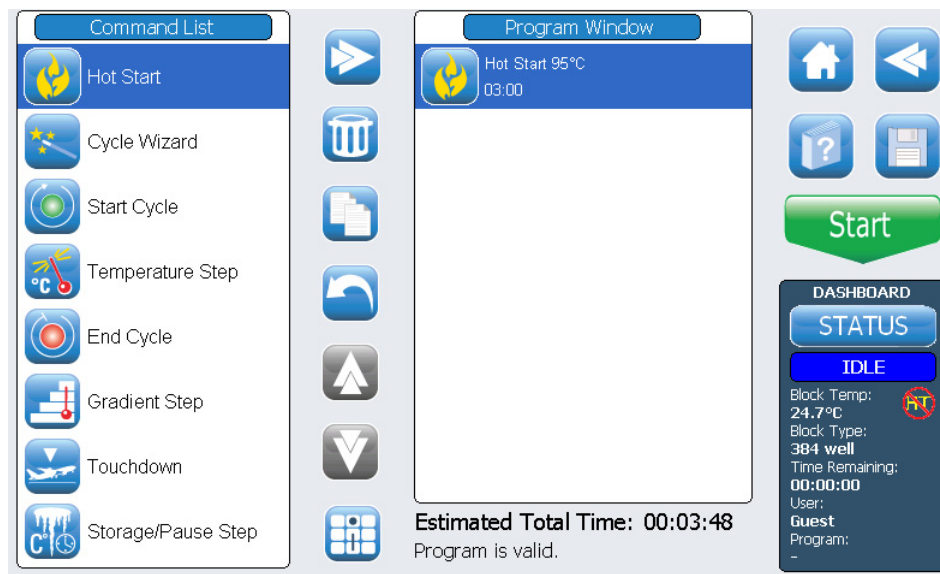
Command List

Hot Start

Cycle Wizard

Start Cycle

Temperature Step

End Cycle

Gradient Step

Touchdown

Storage/Pause Step

Program Window

Hot Start 95°C
03:00

Estimated Total Time: 00:03:48
Program is valid.

Start

DASHBOARD
STATUS
IDLE
Block Temp:
24.7°C
HT
Block Type:
384 well
Time Remaining:
00:00:00
User:
Guest
Program:
-